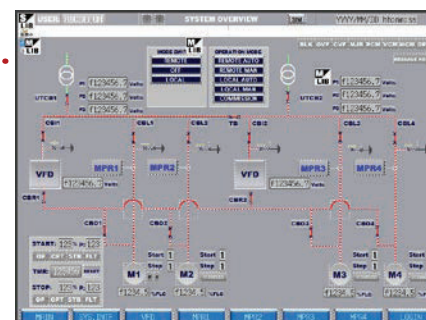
USER: TOSHIBA
SYSTEM OVERVIEW
YYYY/MM/DD hh:mm:ss
BLK OVF CVF MJR MCR VCR MCR
MODE DAY
REMOTE
OFF
LOCAL
OPERATION MODE
REMOTE AUTO
REMOTE MAN
LOCAL AUTO
LOCAL MAN
COMMISSION
M
L
UTCB1
123456.7
123456.7
123456.7
UTCB2
123456.7
123456.7
123456.7
CB1
CBL1
CBL2
TB
CB2
CBL3
CBL4
VFD
MPR1
MPR2
VFD
MPR3
MPR4
123456.7 Volts
123456.7 Volts
CBR1
CBR2
CBO1
CBO2
CBO3
CBO4
START: 125 % 123
TIME:
STOP: 125 % 123
Start 1
Stop 1
Start 1
Stop 1
M1
M2
M3
M4
1234.5
1234.5
1234.5
1234.5
MAIN
SYS. OVER
VFD
MPR1
MPR2
MPR3
MPR4
LOGOUT